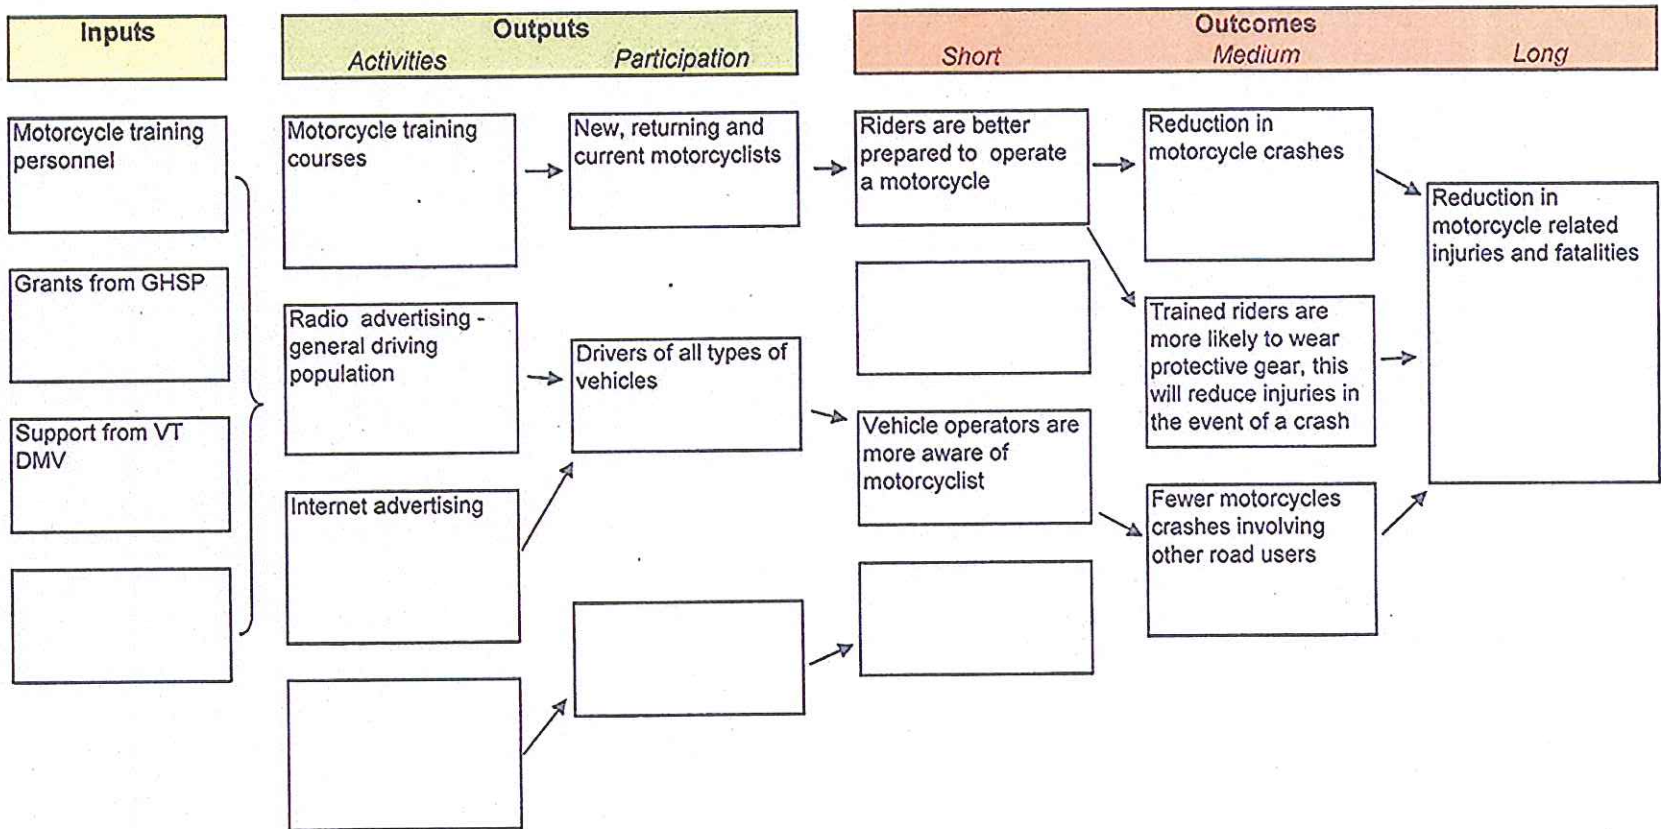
Inputs

Outputs
Activities Participation

Outcomes
Short Medium Long

Motorcycle training personnel

Grants from GHSP

Support from VT DMV

Motorcycle training courses

Radio advertising - general driving population

Internet advertising

New, returning and current motorcyclists

Drivers of all types of vehicles

Riders are better prepared to operate a motorcycle

Vehicle operators are more aware of motorcyclist

Reduction in motorcycle crashes

Trained riders are more likely to wear protective gear, this will reduce injuries in the event of a crash

Fewer motorcycles crashes involving other road users

Reduction in motorcycle related injuries and fatalities